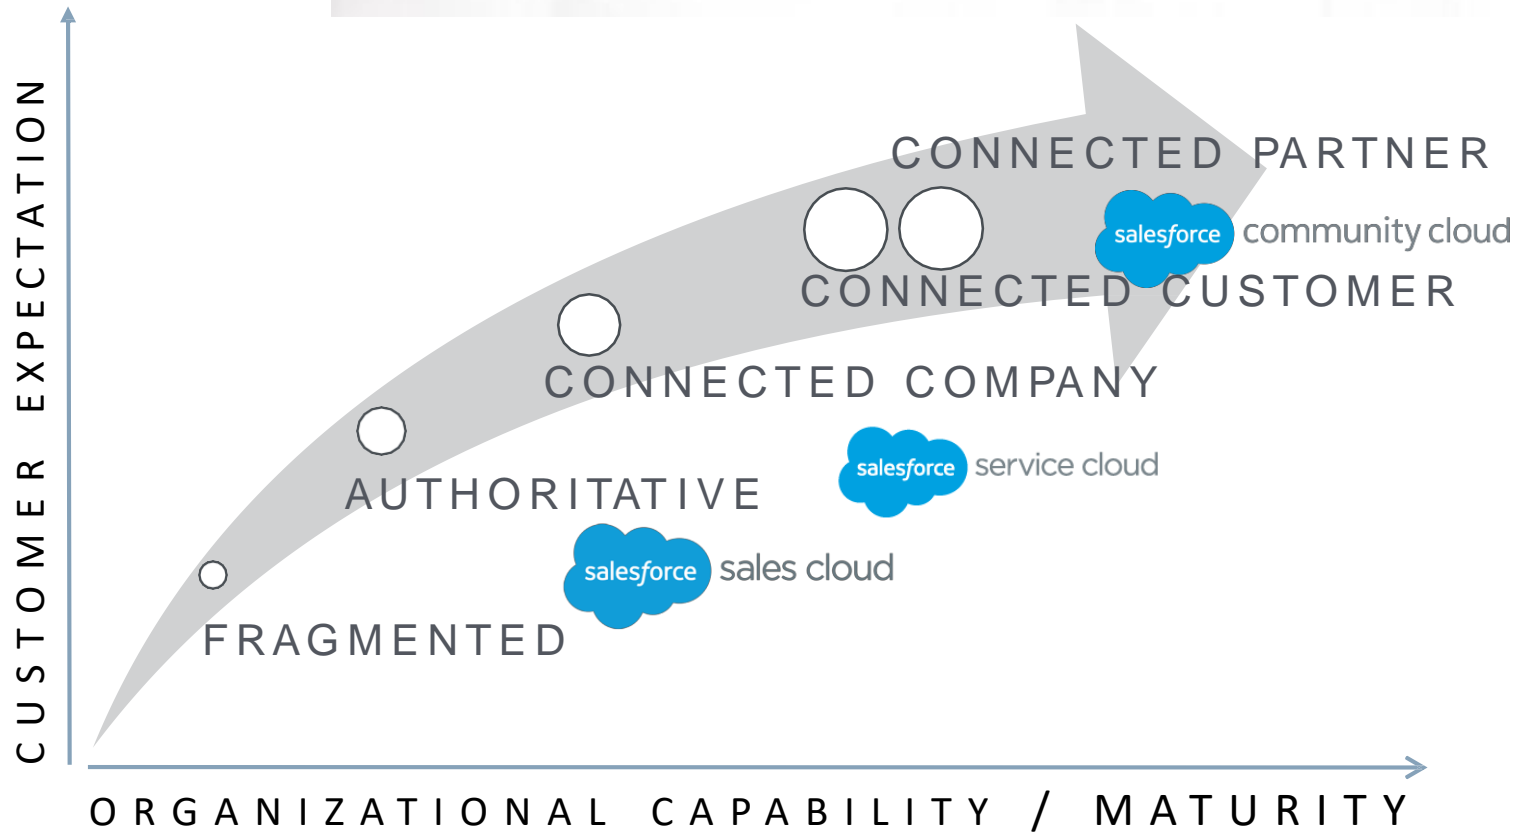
CUSTOMER EXPECTATION

CONNECTED PARTNER

salesforce community cloud

CONNECTED CUSTOMER

CONNECTED COMPANY

salesforce service cloud

AUTHORITATIVE

salesforce sales cloud

FRAGMENTED

ORGANIZATIONAL CAPABILITY / MATURITY